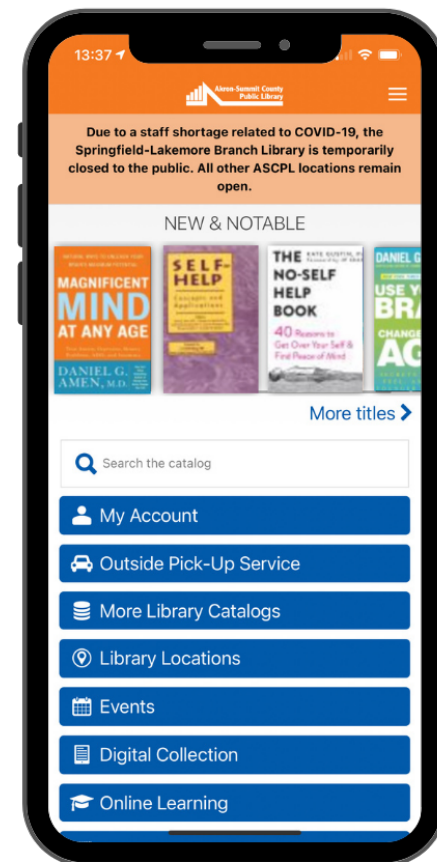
13:37

Akron-Summit County Public Library

Due to a staff shortage related to COVID-19, the Springfield-Lakemore Branch Library is temporarily closed to the public. All other ASCPL locations remain open.

NEW & NOTABLE

MAGNIFICENT MIND AT ANY AGE
DANIEL G. AMEN, M.D.

SELF-HELP
Concepts and Applications

THE NO-SELF HELP BOOK
40 Reasons to Get Over Your Self & Find Peace of Mind

DANIEL G.
USE YOUR BRAIN TO CHANGE AGE

More titles

Search the catalog

My Account

Outside Pick-Up Service

More Library Catalogs

Library Locations

Events

Digital Collection

Online Learning